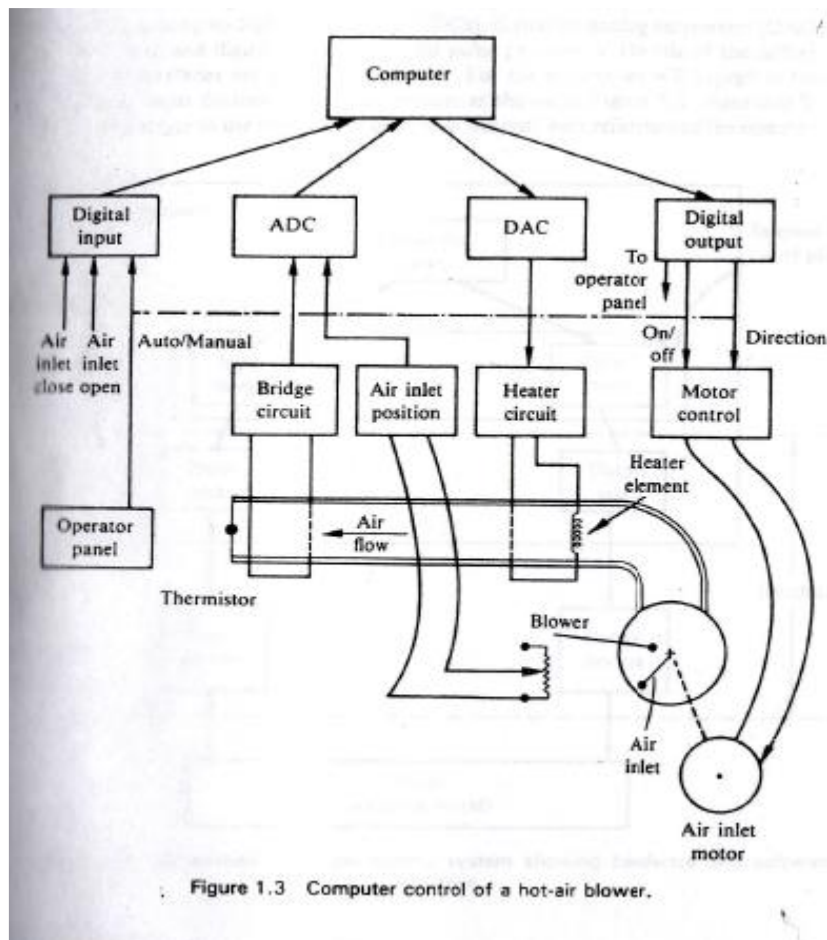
Computer

Digital input

ADC

DAC

Digital output

To operator panel

Air inlet close

Air inlet open

Auto/Manual

On/ off

Direction

Bridge circuit

Air inlet position

Heater circuit

Motor control

Heater element

Air flow

Operator panel

Thermistor

Blower

Air inlet

Air inlet motor

Figure 1.3 Computer control of a hot-air blower.